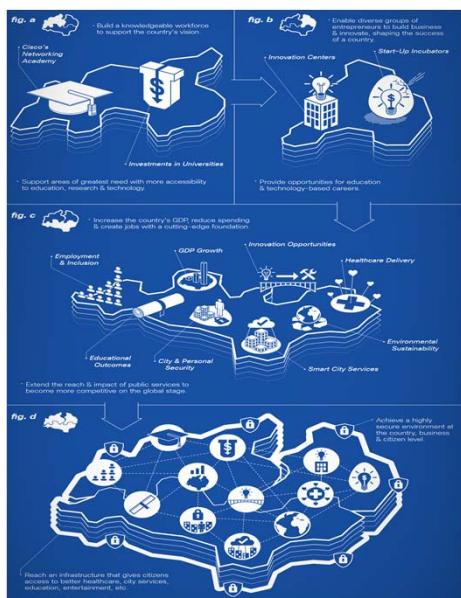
fig. a

Build a knowledgeable workforce to support the country's vision.

Cisco's Networking Academy

Investments in Universities

Support areas of greatest need with more accessibility to education, research & technology.

fig. b

Enable diverse groups of entrepreneurs to build business & innovate, shaping the success of a country.

Innovation Centers

Start-Up Incubators

Provide opportunities for education & technology-based careers.

fig. c

Increase the country's GDP, reduce spending & create jobs with a cutting-edge foundation.

Employment & Inclusion

GDP Growth

Innovation Opportunities

Healthcare Delivery

Educational Outcomes

City & Personal Security

Environmental Sustainability

Smart City Services

Extend the reach & impact of public services to become more competitive on the global stage.

fig. d

Achieve a highly secure environment at the country, business & citizen level.

Reach an infrastructure that gives citizens access to better healthcare, city services, education, entertainment, etc.